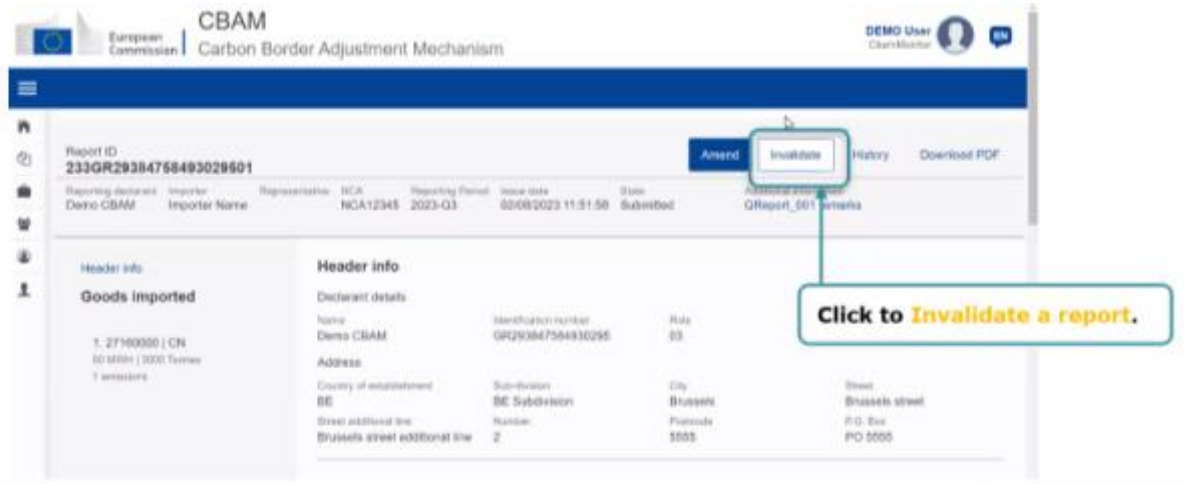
European Commission | CBAM
Carbon Border Adjustment Mechanism

DEMO User
CbamMonitor

EN

Report ID
233GR29384758493029501

Amend | Invalidate | History | Download PDF

Reporting declarant: Demo CBAM
Importer: Importer Name
Representative
NCA: NCA12345
Reporting Period: 2023-Q3
Issue date: 02/08/2023 11:51:58
State: Submitted
Additional information: QReport_001 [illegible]

Header info

Goods imported

1. 27160000 | CN
60 MWH | 2000 Tonnes
1 emissions

Header info

Declarant details

Name
Demo CBAM

Identification number
GR29384758493029S

Role
03

Address

Country of establishment
BE

Sub-division
BE Subdivision

City
Brussels

Street
Brussels street

Street additional line
Brussels street additional line

Number
2

Postcode
5555

P.O. Box
PO 5555

Click to Invalidate a report.